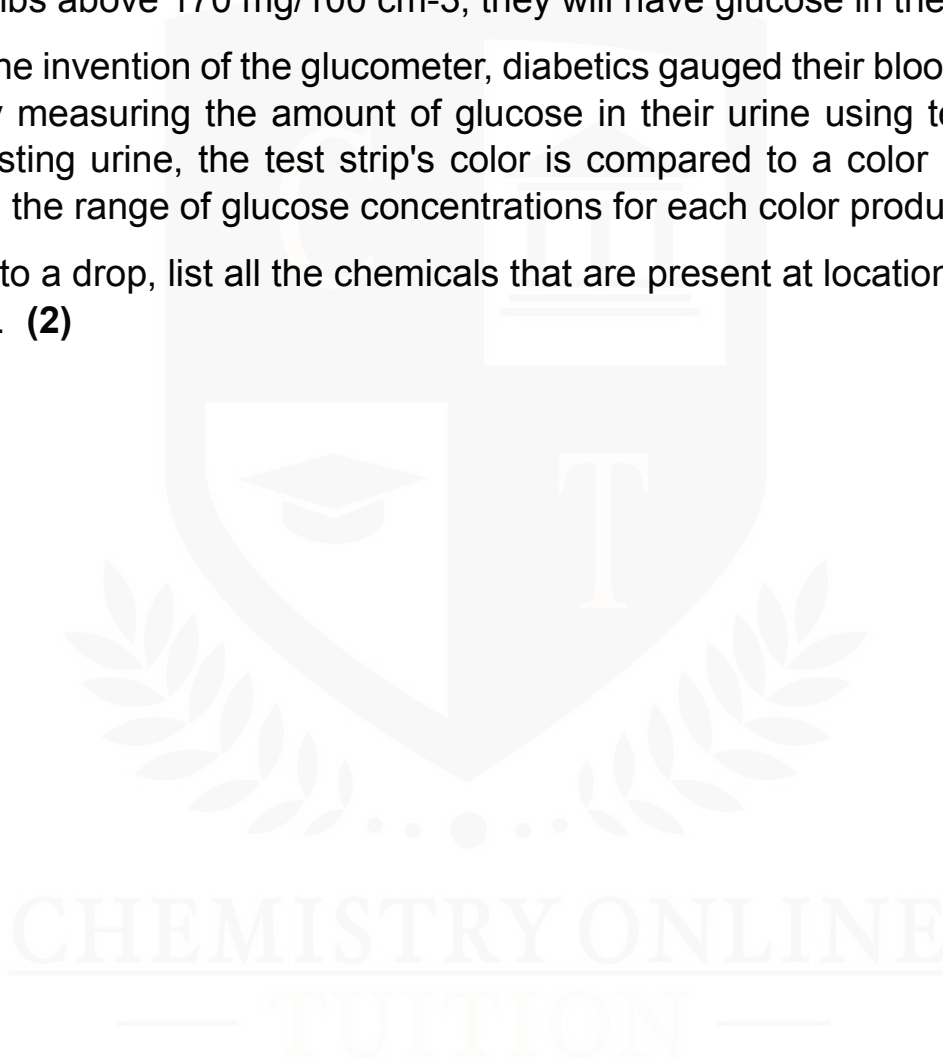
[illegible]bs above 170 mg/100 cm-3, they will have glucose in the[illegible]

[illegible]ne invention of the glucometer, diabetics gauged their bloo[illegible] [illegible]y measuring the amount of glucose in their urine using te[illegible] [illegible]sting urine, the test strip's color is compared to a color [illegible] the range of glucose concentrations for each color produ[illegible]

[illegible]to a drop, list all the chemicals that are present at locatio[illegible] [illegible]. **(2)**

CHEMISTRY ONLINE
TUITION